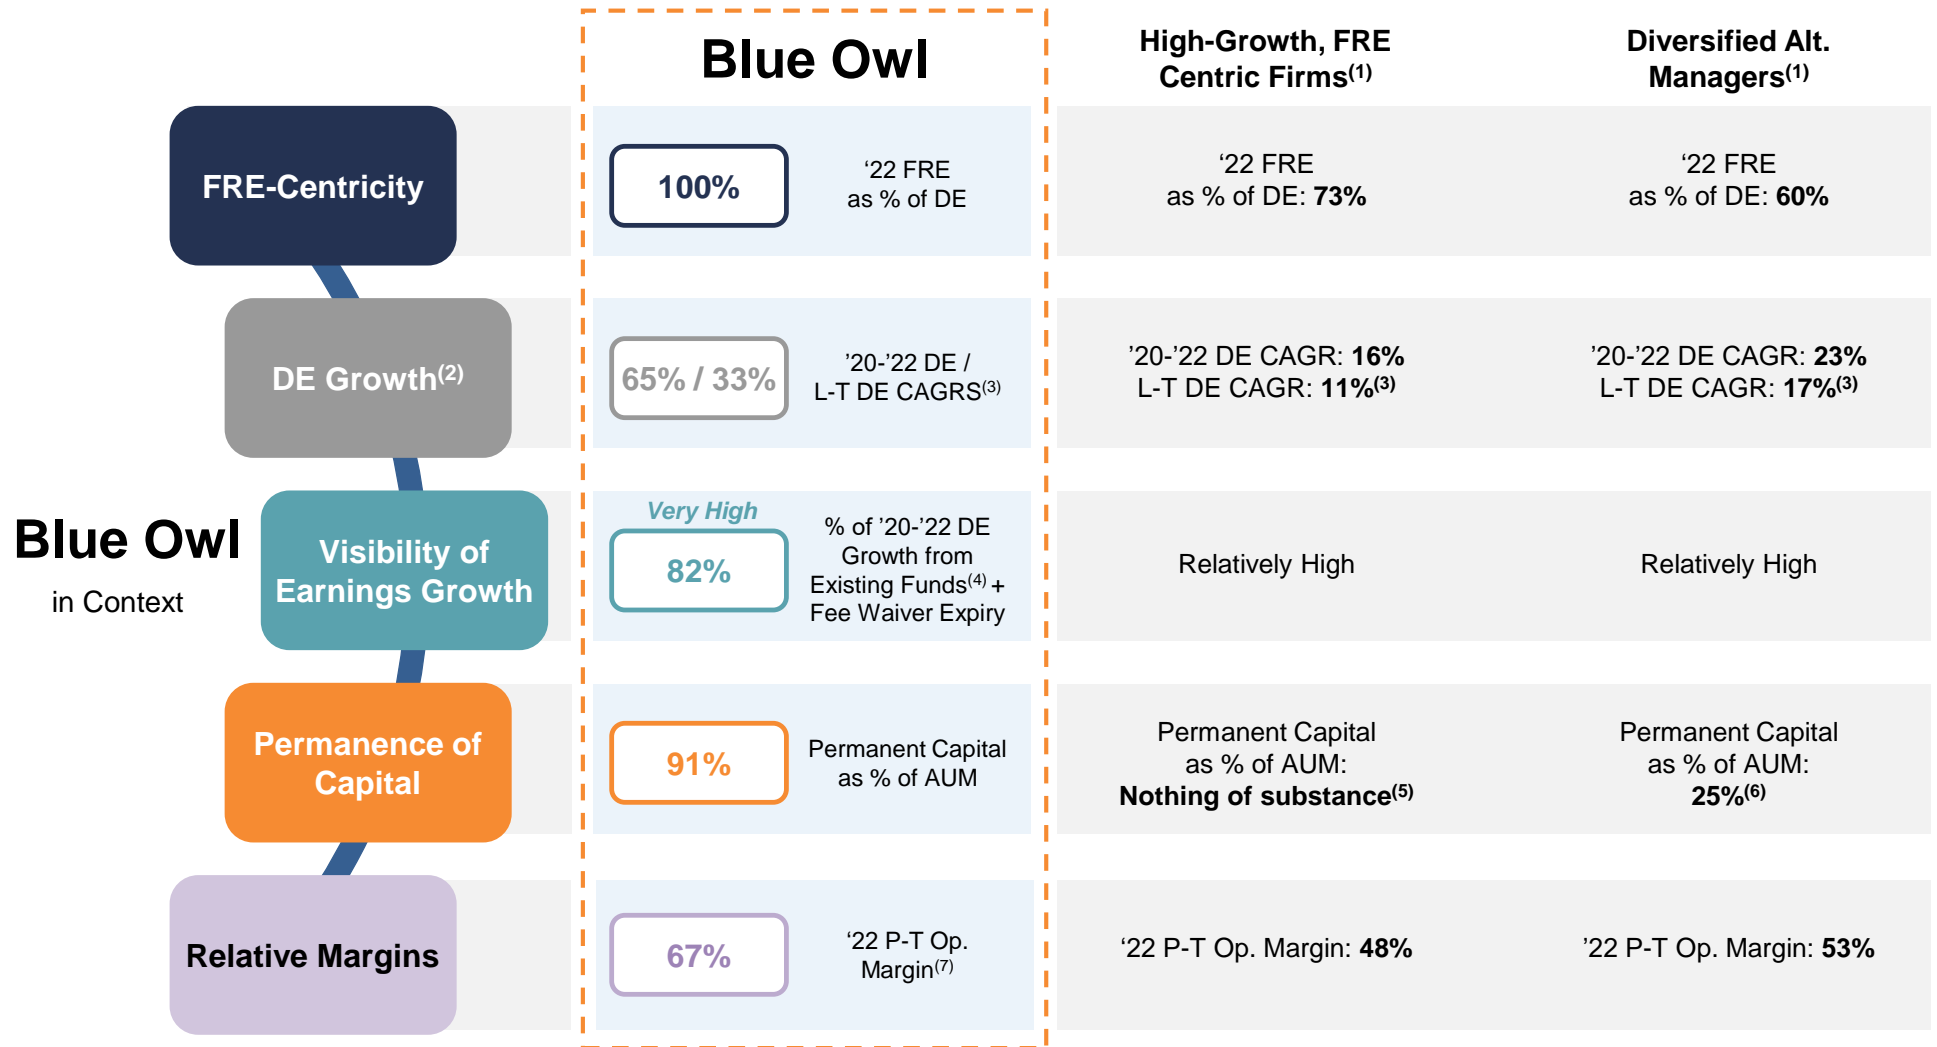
Blue Owl

High-Growth, FRE Centric Firms$^{(1)}$

Diversified Alt. Managers$^{(1)}$

Blue Owl

in Context

| | Blue Owl | | High-Growth, FRE Centric Firms$^{(1)}$ | Diversified Alt. Managers$^{(1)}$ |
|---|---|---|---|---|
| FRE-Centricity | 100% | ‘22 FRE as % of DE | ‘22 FRE as % of DE: **73%** | ‘22 FRE as % of DE: **60%** |
| DE Growth$^{(2)}$ | 65% / 33% | ’20-’22 DE / L-T DE CAGRS$^{(3)}$ | ’20-’22 DE CAGR: **16%** L-T DE CAGR: **11%$^{(3)}$** | ’20-’22 DE CAGR: **23%** L-T DE CAGR: **17%$^{(3)}$** |
| Visibility of Earnings Growth | Very High 82% | % of ’20-’22 DE Growth from Existing Funds$^{(4)}$ + Fee Waiver Expiry | Relatively High | Relatively High |
| Permanence of Capital | 91% | Permanent Capital as % of AUM | Permanent Capital as % of AUM: **Nothing of substance$^{(5)}$** | Permanent Capital as % of AUM: **25%$^{(6)}$** |
| Relative Margins | 67% | ‘22 P-T Op. Margin$^{(7)}$ | ‘22 P-T Op. Margin: **48%** | ’22 P-T Op. Margin: **53%** |